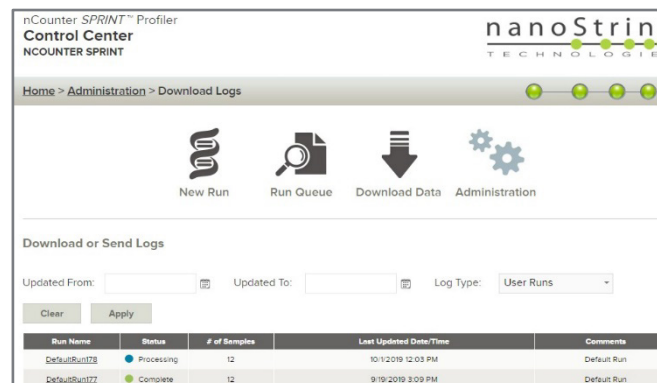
nCounter SPRINT™ Profiler
Control Center
NCOUNTER SPRINT

nanoStrin
TECHNOLOGIE

Home > Administration > Download Logs

New Run  Run Queue  Download Data  Administration

Download or Send Logs

Updated From: Updated To: Log Type: User Runs

Clear  Apply

| Run Name | Status | # of Samples | Last Updated Date/Time | Comments |
|---|---|---|---|---|
| DefaultRun178 | Processing | 12 | 10/1/2019 12:03 PM | Default Run |
| DefaultRun177 | Complete | 12 | 9/19/2019 3:09 PM | Default Run |